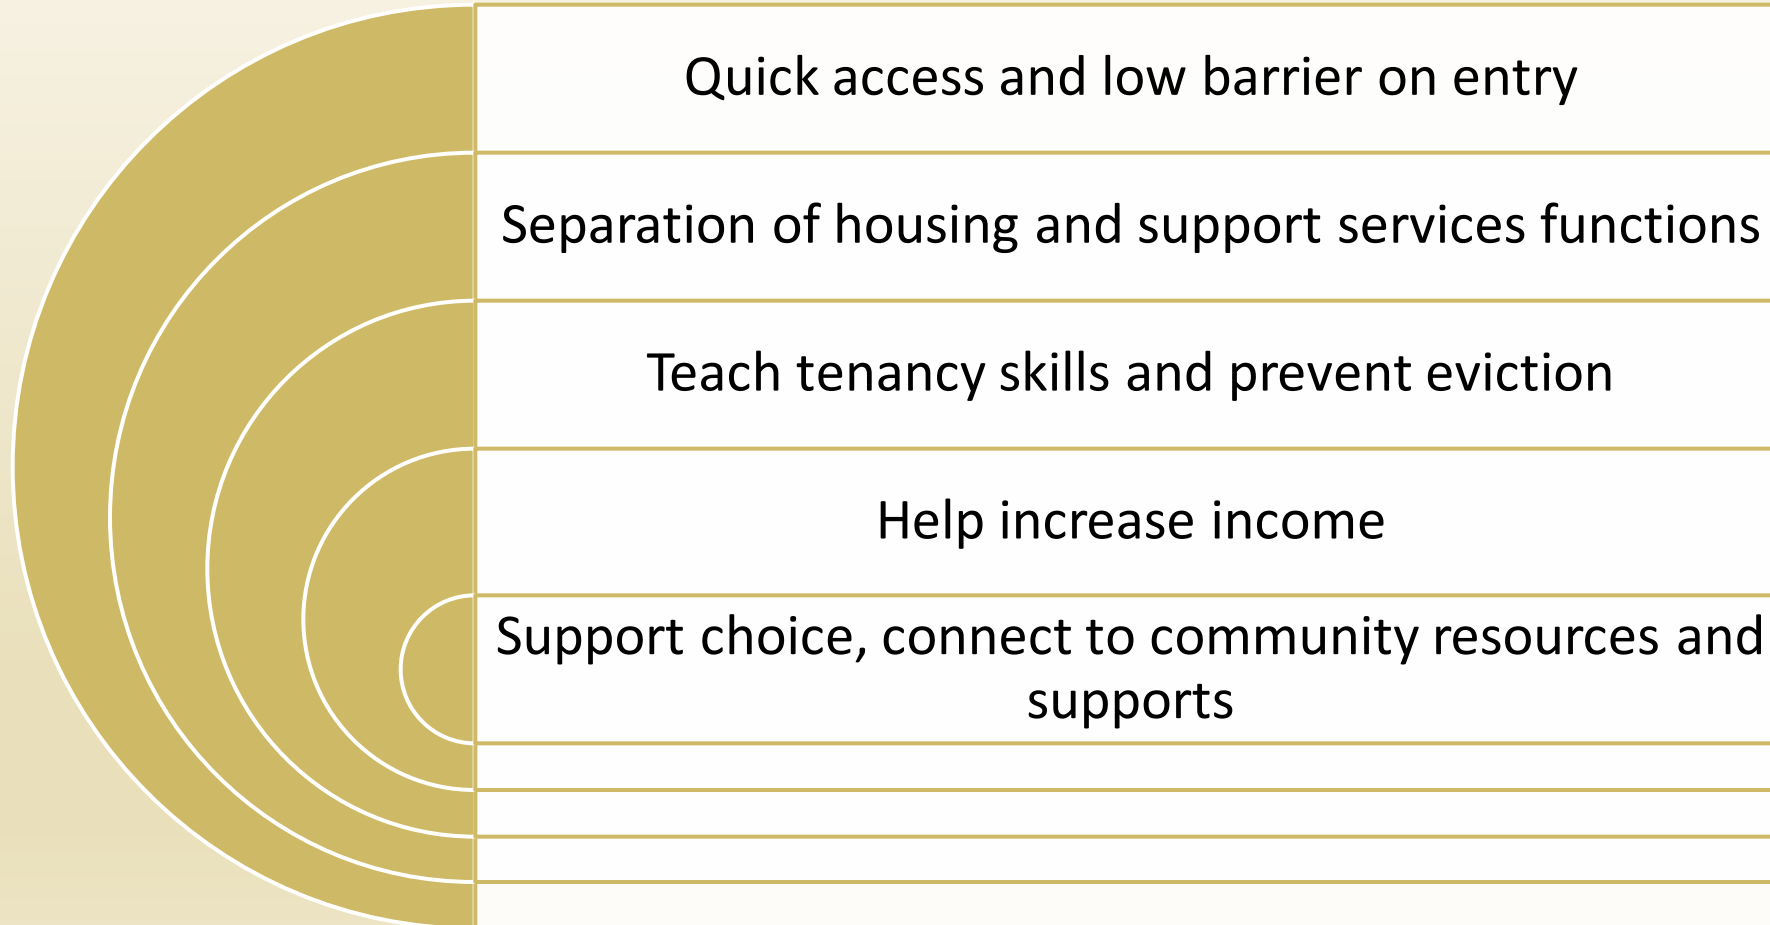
Quick access and low barrier on entry

Separation of housing and support services functions

Teach tenancy skills and prevent eviction

Help increase income

Support choice, connect to community resources and supports